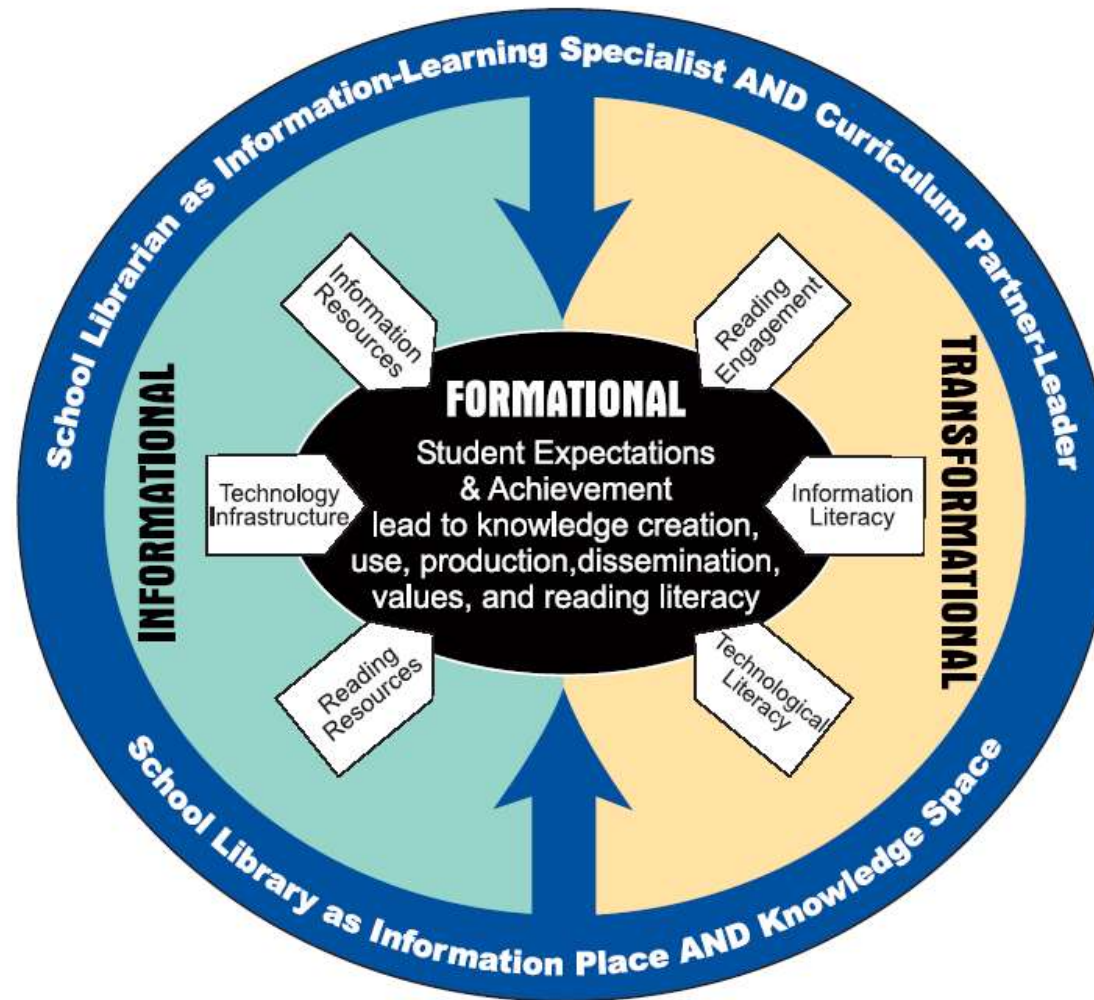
School Librarian as Information-Learning Specialist AND Curriculum Partner-Leader

INFORMATIONAL

Information Resources

Technology Infrastructure

Reading Resources

FORMATIONAL

Student Expectations & Achievement lead to knowledge creation, use, production,dissemination, values, and reading literacy

TRANSFORMATIONAL

Reading Engagement

Information Literacy

Technological Literacy

School Library as Information Place AND Knowledge Space